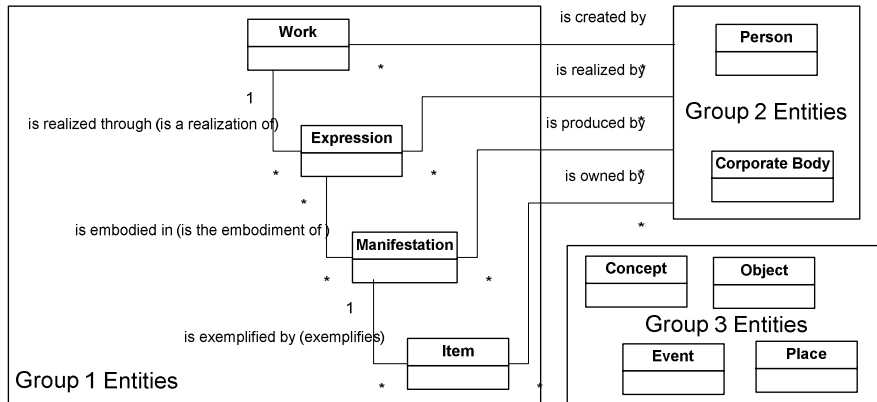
Work
*
1
is realized through (is a realization of)
Expression
*
*
*
is embodied in (is the embodiment of )
Manifestation
*
*
1
is exemplified by (exemplifies)
Item
Group 1 Entities
*
*
is created by
is realized by*
is produced by*
is owned by*
Person
Group 2 Entities
Corporate Body
*
Concept
Object
Group 3 Entities
Event
Place